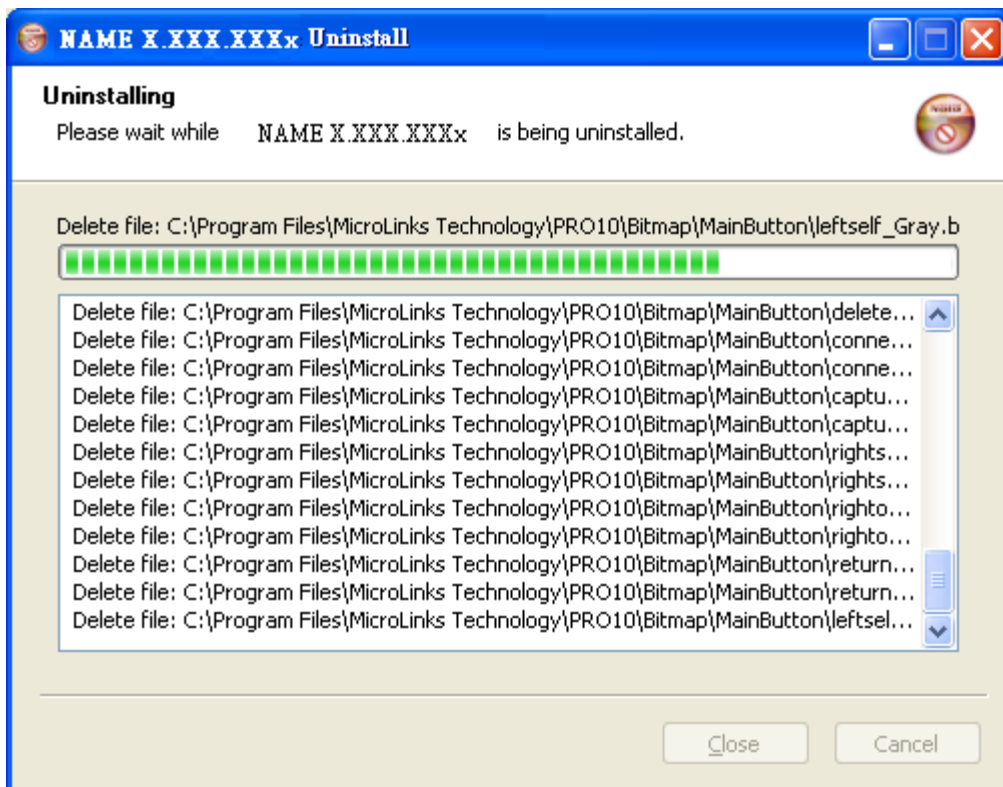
NAME X.XXX.XXXx Uninstall

Uninstalling
Please wait while NAME X.XXX.XXXx is being uninstalled.

Delete file: C:\Program Files\MicroLinks Technology\PRO10\Bitmap\MainButton\leftself_Gray.b

Delete file: C:\Program Files\MicroLinks Technology\PRO10\Bitmap\MainButton\delete...
Delete file: C:\Program Files\MicroLinks Technology\PRO10\Bitmap\MainButton\conne...
Delete file: C:\Program Files\MicroLinks Technology\PRO10\Bitmap\MainButton\conne...
Delete file: C:\Program Files\MicroLinks Technology\PRO10\Bitmap\MainButton\captu...
Delete file: C:\Program Files\MicroLinks Technology\PRO10\Bitmap\MainButton\captu...
Delete file: C:\Program Files\MicroLinks Technology\PRO10\Bitmap\MainButton\rights...
Delete file: C:\Program Files\MicroLinks Technology\PRO10\Bitmap\MainButton\rights...
Delete file: C:\Program Files\MicroLinks Technology\PRO10\Bitmap\MainButton\righto...
Delete file: C:\Program Files\MicroLinks Technology\PRO10\Bitmap\MainButton\righto...
Delete file: C:\Program Files\MicroLinks Technology\PRO10\Bitmap\MainButton\return...
Delete file: C:\Program Files\MicroLinks Technology\PRO10\Bitmap\MainButton\return...
Delete file: C:\Program Files\MicroLinks Technology\PRO10\Bitmap\MainButton\leftsel...

Close
Cancel